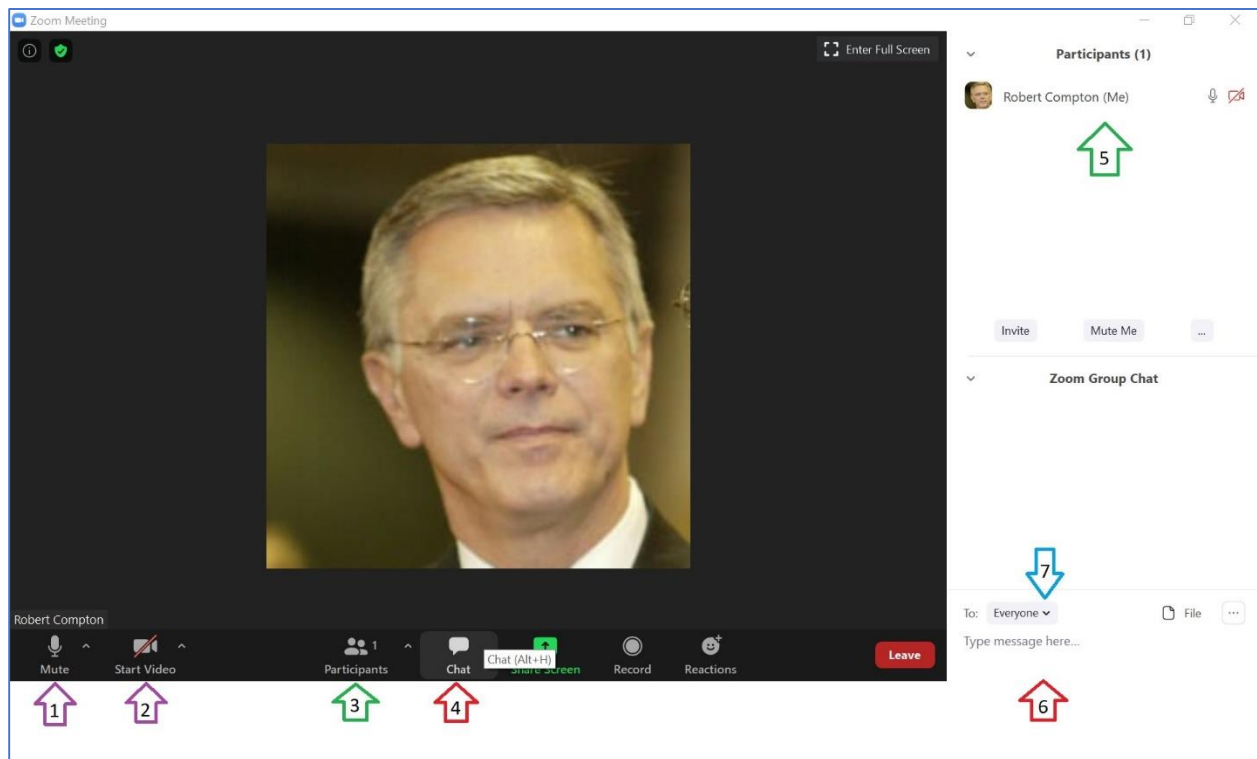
Zoom Meeting

Enter Full Screen

Participants (1)

Robert Compton (Me)

5

Invite

Mute Me

...

Zoom Group Chat

7

To: Everyone

File

...

Type message here...

Robert Compton

Mute

Start Video

1

Participants

Chat

Chat (Alt+H)

Share Screen

Record

Reactions

Leave

1

2

3

4

6